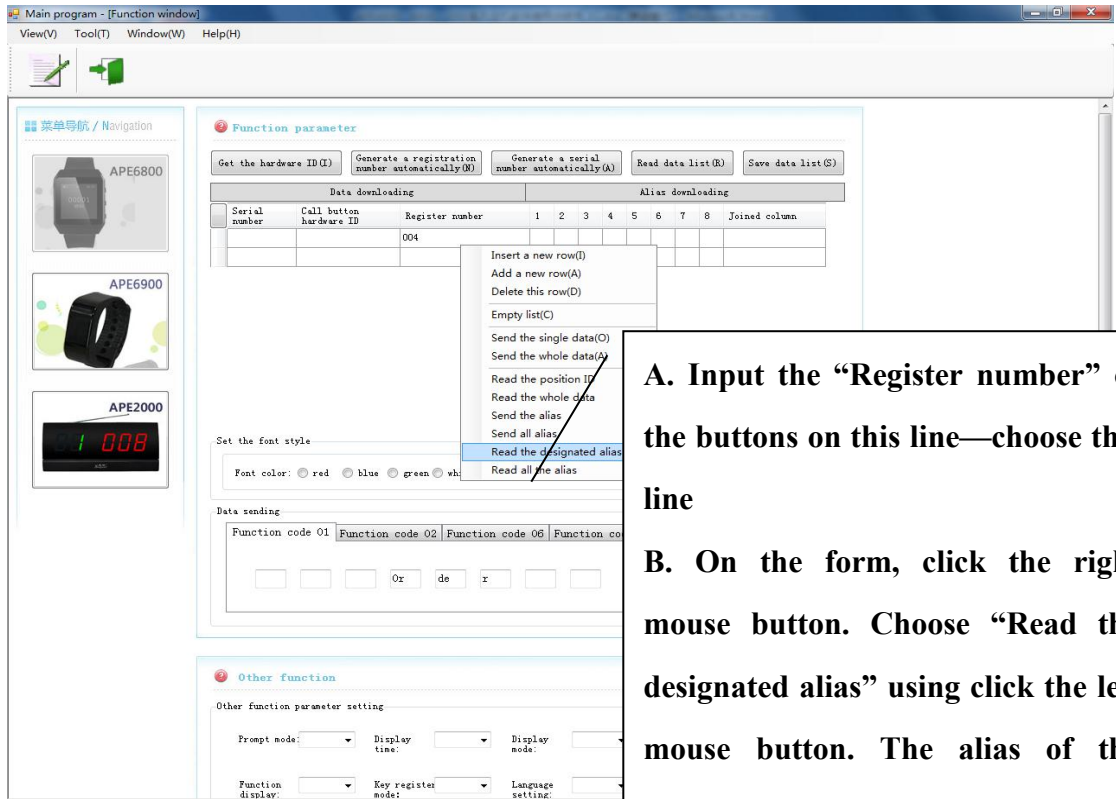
Main program - [Function window]

View(V) Tool(T) Window(W) Help(H)

菜单导航 / Navigation

APE6800

APE6900

APE2000

1 008

Function parameter

Get the hardware ID(I) | Generate a registration number automatically(N) | Generate a serial number automatically(A) | Read data list(R) | Save data list(S)

| Data downloading | | | Alias downloading | | | | | | | | | |
|---|---|---|---|---|---|---|---|---|---|---|---|---|
| Serial number | Call button hardware ID | Register number | 1 | 2 | 3 | 4 | 5 | 6 | 7 | 8 | Joined column |
| | | 004 | | | | | | | | | |

Insert a new row(I)
Add a new row(A)
Delete this row(D)
Empty list(C)
Send the single data(O)
Send the whole data(A)
Read the position ID
Read the whole data
Send the alias
Send all alias
Read the designated alias
Read all the alias

Set the font style

Font color: red blue green wh

Data sending

Function code 01 | Function code 02 | Function code 06 | Function co

Or de r

Other function

Other function parameter setting

Prompt mode: Display time: Display mode:

Function display: Key register mode: Language setting:

A. Input the “Register number” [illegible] the buttons on this line—choose th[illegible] line

B. On the form, click the rig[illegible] mouse button. Choose “Read th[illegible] designated alias” using click the le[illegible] mouse button. The alias of th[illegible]